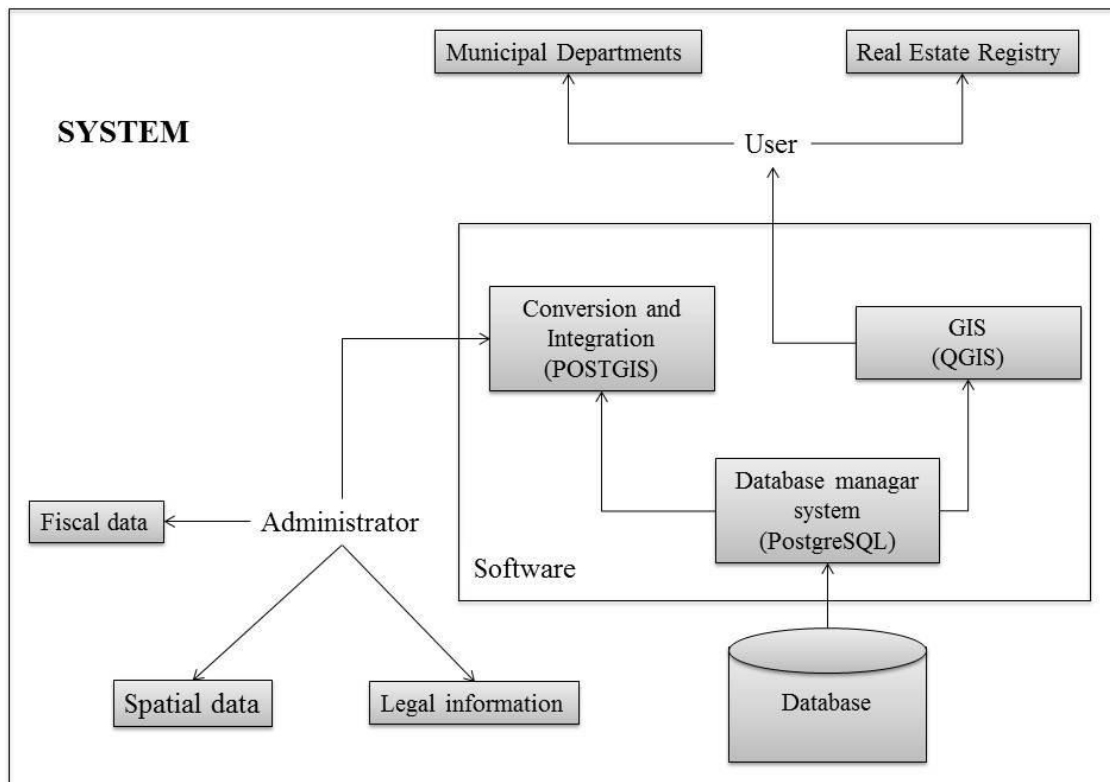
Municipal Departments

Real Estate Registry

SYSTEM

User

Conversion and Integration (POSTGIS)

GIS (QGIS)

Database managar system (PostgreSQL)

Fiscal data

Administrator

Software

Spatial data

Legal information

Database